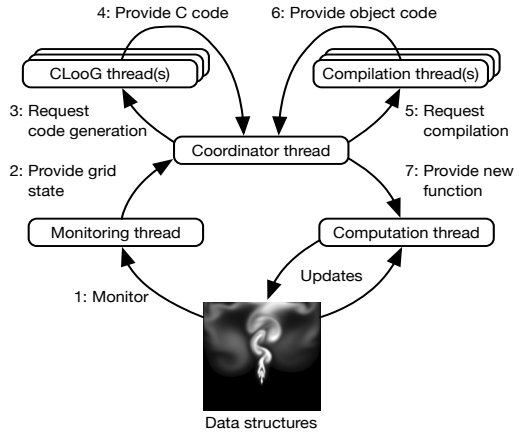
4: Provide C code

6: Provide object code

CLooG thread(s)

Compilation thread(s)

3: Request code generation

5: Request compilation

Coordinator thread

2: Provide grid state

7: Provide new function

Monitoring thread

Computation thread

Updates

1: Monitor

Data structures